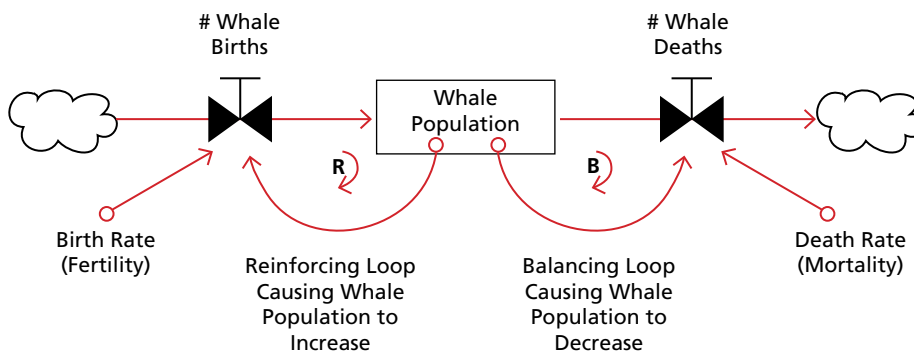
# Whale Births

Whale Population

# Whale Deaths

R

B

Birth Rate (Fertility)

Reinforcing Loop Causing Whale Population to Increase

Balancing Loop Causing Whale Population to Decrease

Death Rate (Mortality)